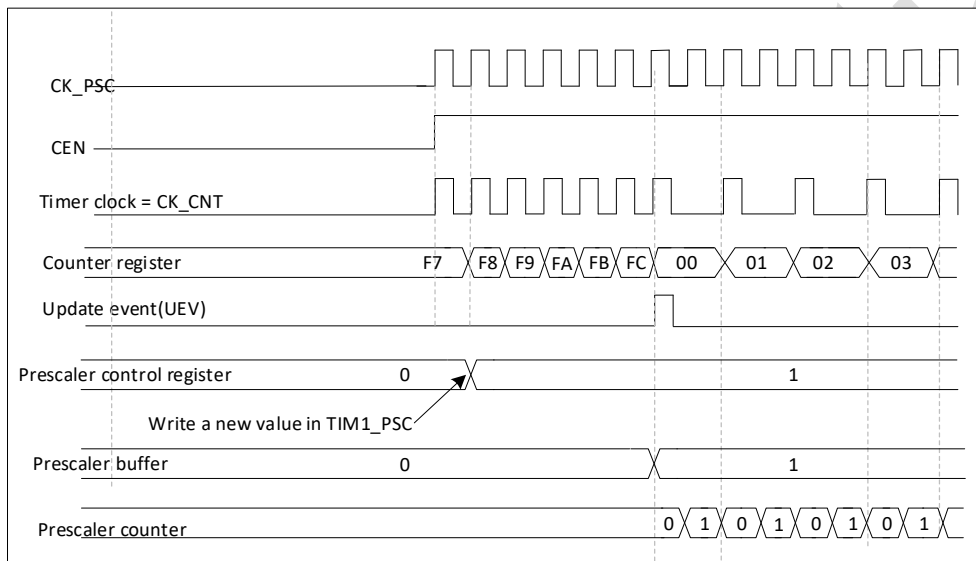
CK_PSC

CEN

Timer clock = CK_CNT

Counter register F7 F8 F9 FA FB FC 00 01 02 03

Update event(UEV)

Prescaler control register 0 1

Write a new value in TIM1_PSC

Prescaler buffer 0 1

Prescaler counter 0 1 0 1 0 1 0 1